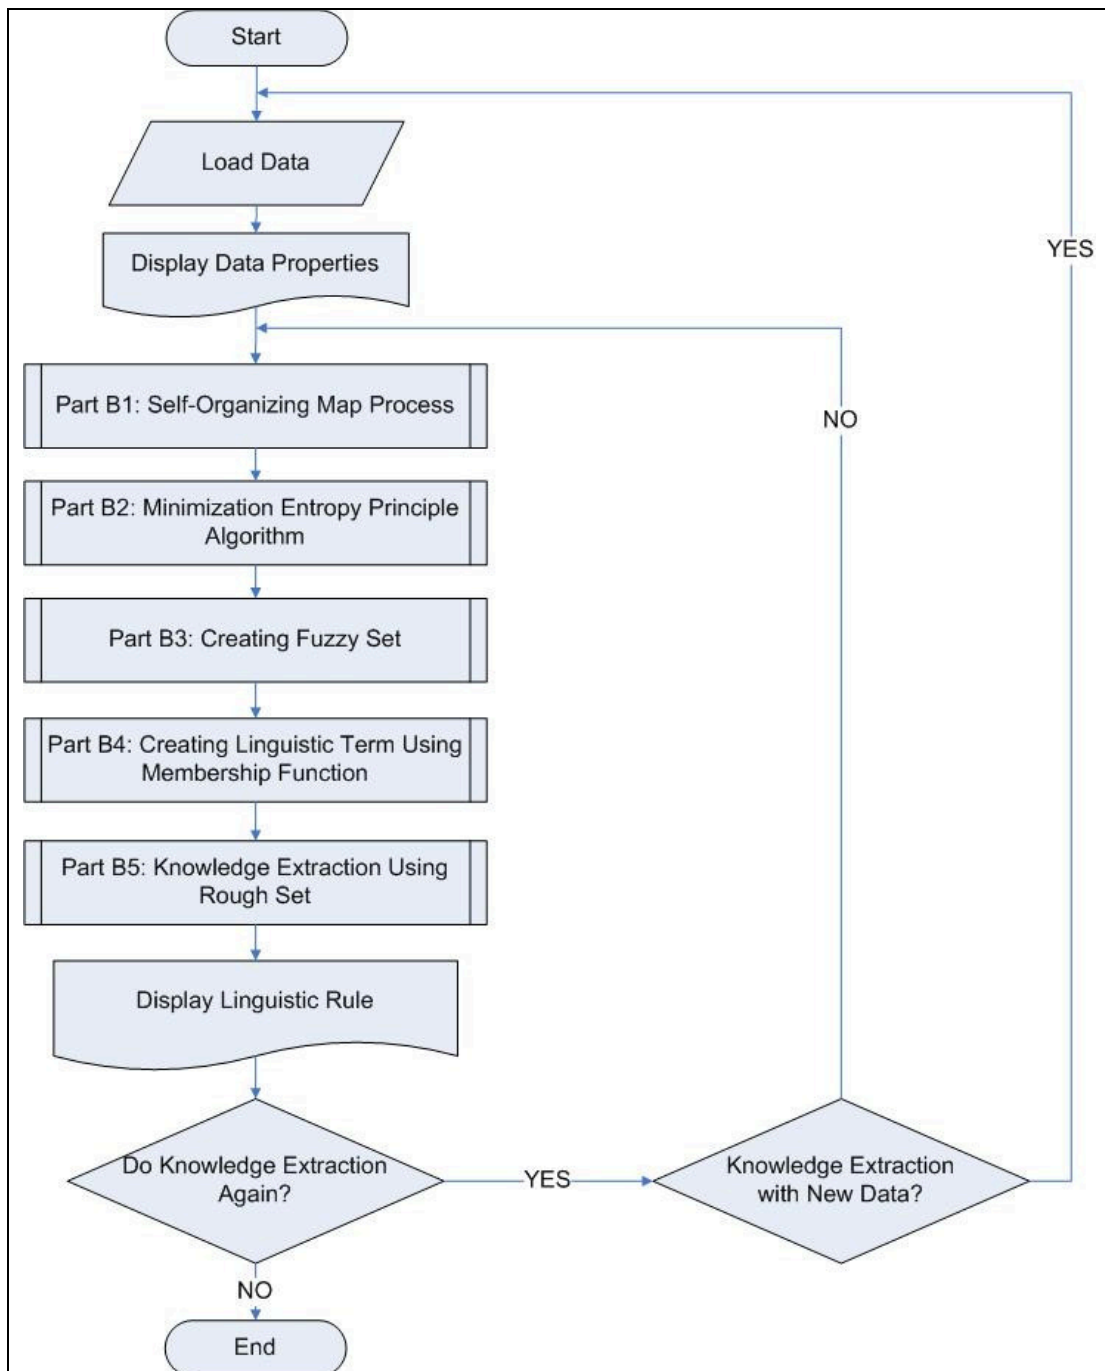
Start

Load Data

Display Data Properties

YES

NO

Part B1: Self-Organizing Map Process

Part B2: Minimization Entropy Principle Algorithm

Part B3: Creating Fuzzy Set

Part B4: Creating Linguistic Term Using Membership Function

Part B5: Knowledge Extraction Using Rough Set

Display Linguistic Rule

Do Knowledge Extraction Again?

YES

Knowledge Extraction with New Data?

NO

End